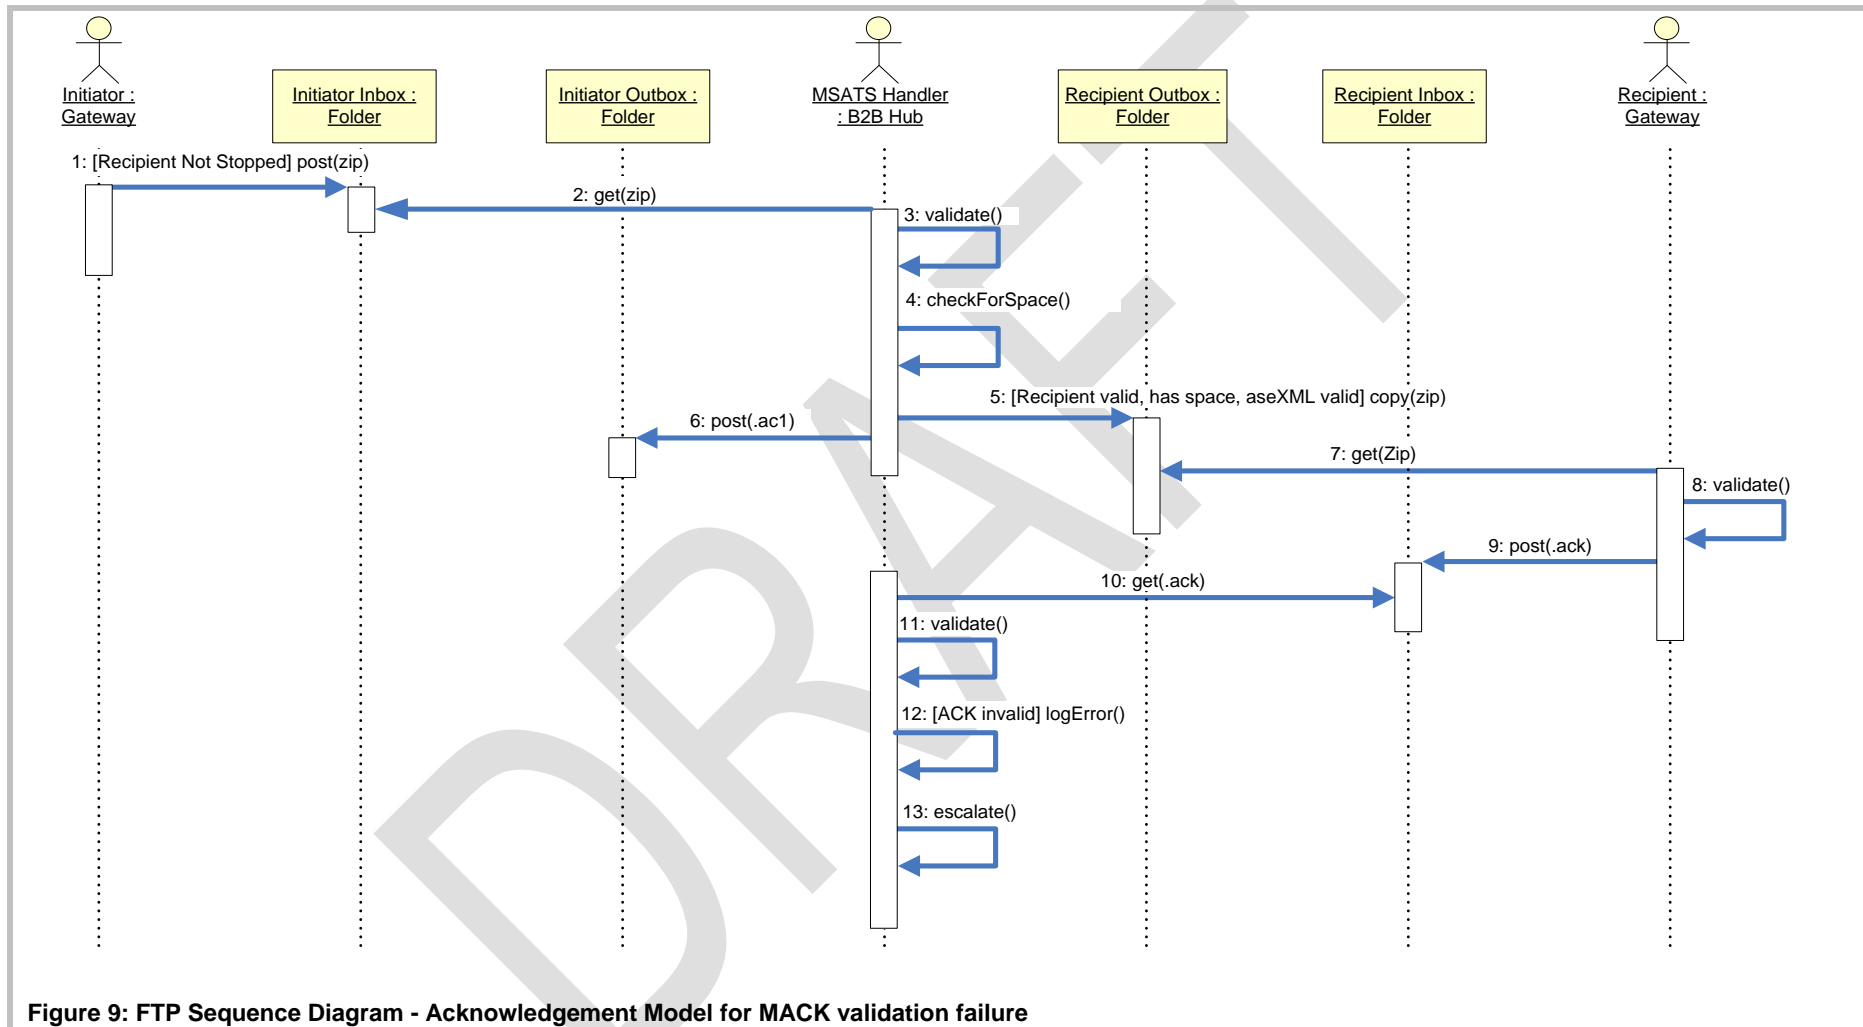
Initiator : Gateway

Initiator Inbox : Folder

Initiator Outbox : Folder

MSATS Handler : B2B Hub

Recipient Outbox : Folder

Recipient Inbox : Folder

Recipient : Gateway

1: [Recipient Not Stopped] post(zip)

2: get(zip)

3: validate()

4: checkForSpace()

5: [Recipient valid, has space, aseXML valid] copy(zip)

6: post(.ac1)

7: get(Zip)

8: validate()

9: post(.ack)

10: get(.ack)

11: validate()

12: [ACK invalid] logError()

13: escalate()

DRAFT

Figure 9: FTP Sequence Diagram - Acknowledgement Model for MACK validation failure